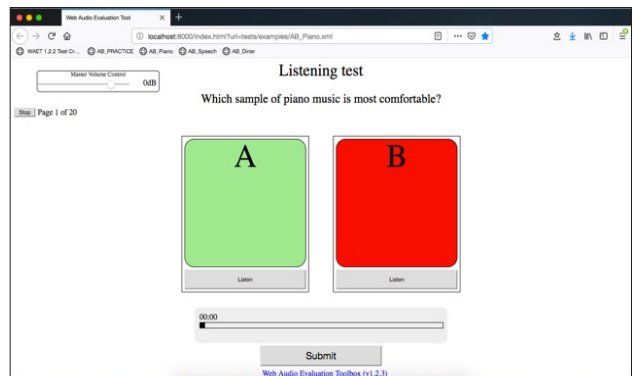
Web Audio Evaluation Tool
localhost:8000/index.html?url=tests/examples/AB_Piano.xml
WAET 1.2.2 Test Cr... AB_PRACTICE AB_Piano AB_Speech AB_Diner
Master Volume Control
0dB
Stop Page 1 of 20
Listening test
Which sample of piano music is most comfortable?
A
B
Listen
Listen
00:00
Submit
Web Audio Evaluation Toolbox (v1.2.3)